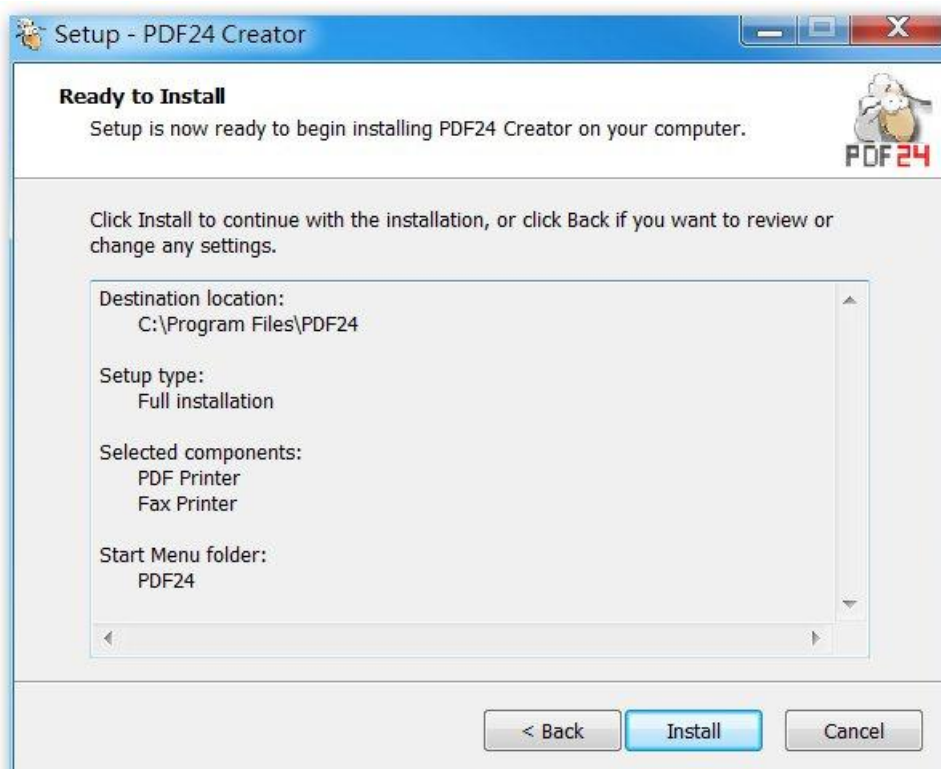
Setup - PDF24 Creator

Ready to Install

Setup is now ready to begin installing PDF24 Creator on your computer.

PDF24

Click Install to continue with the installation, or click Back if you want to review or change any settings.

Destination location:
C:\Program Files\PDF24

Setup type:
Full installation

Selected components:
PDF Printer
Fax Printer

Start Menu folder:
PDF24

< Back
Install
Cancel